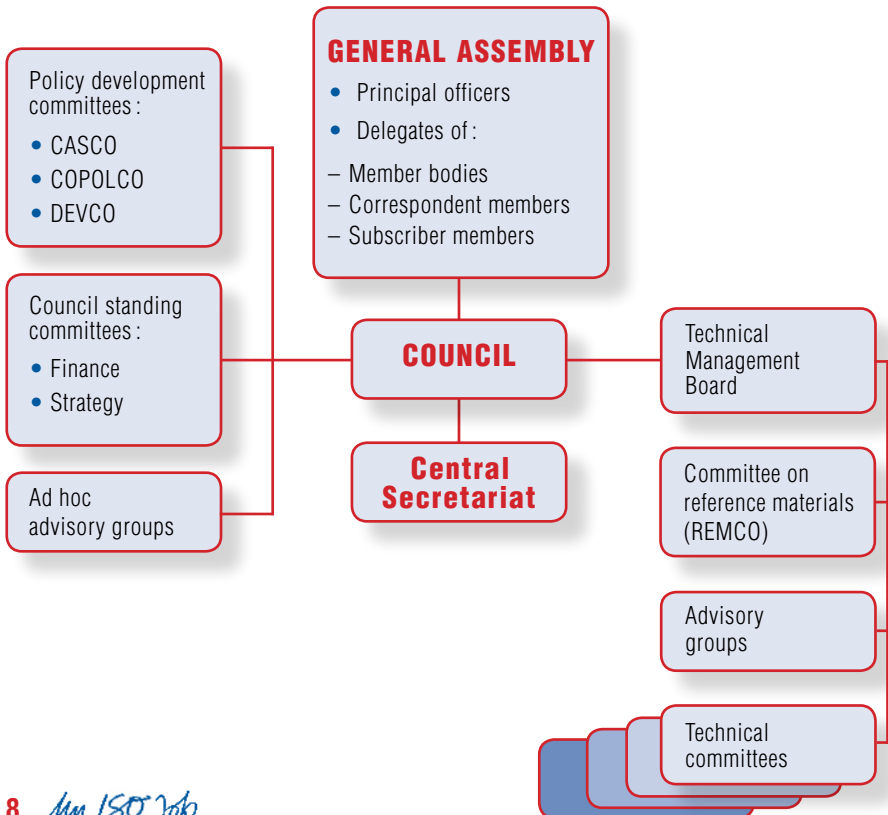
Policy development committees :

• CASCO
• COPOLCO
• DEVCO

GENERAL ASSEMBLY

• Principal officers
• Delegates of :

– Member bodies
– Correspondent members
– Subscriber members

Council standing committees :

• Finance
• Strategy

COUNCIL

Technical Management Board

Central Secretariat

Ad hoc advisory groups

Committee on reference materials (REMCO)

Advisory groups

Technical committees

8 My ISO Job